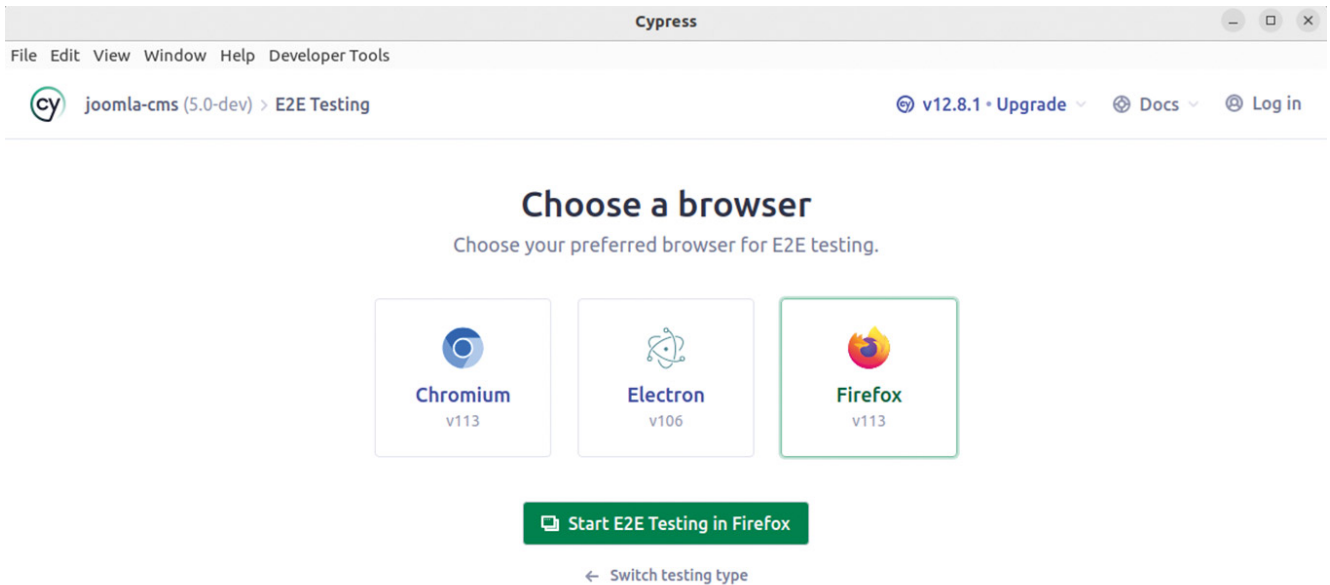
Cypress

File Edit View Window Help Developer Tools

cy joomla-cms (5.0-dev) > E2E Testing

v12.8.1 • Upgrade Docs Log in

Choose a browser

Choose your preferred browser for E2E testing.

Chromium
v113

Electron
v106

Firefox
v113

Start E2E Testing in Firefox

← Switch testing type